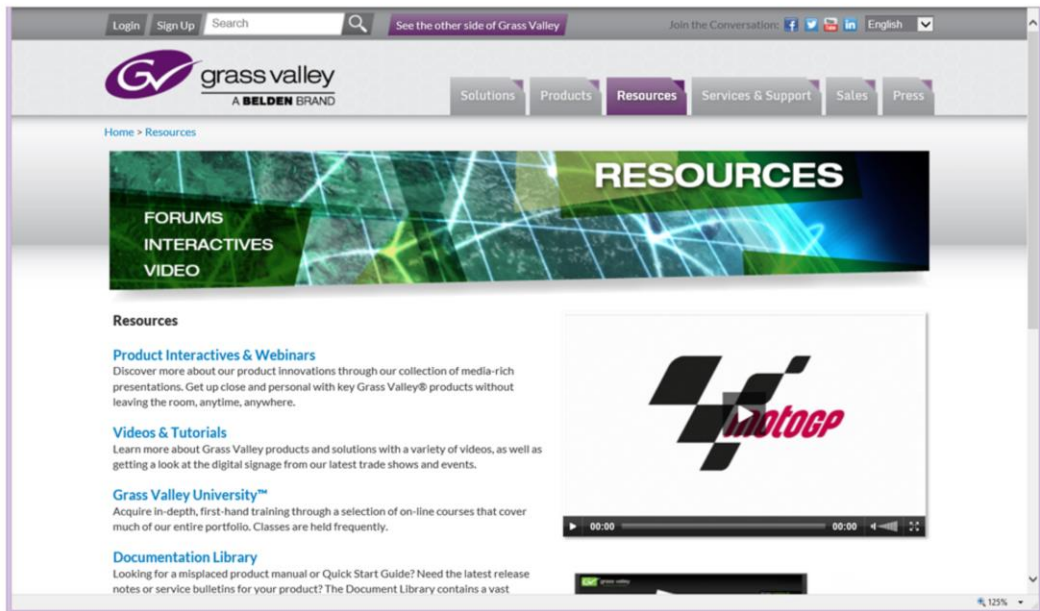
Login Sign Up Search

See the other side of Grass Valley

Join the Conversation: English

grass valley
A BELDEN BRAND

Solutions Products Resources Services & Support Sales Press

Home > Resources

RESOURCES

FORUMS
INTERACTIVES
VIDEO

Resources

Product Interactives & Webinars
Discover more about our product innovations through our collection of media-rich presentations. Get up close and personal with key Grass Valley® products without leaving the room, anytime, anywhere.

Videos & Tutorials
Learn more about Grass Valley products and solutions with a variety of videos, as well as getting a look at the digital signage from our latest trade shows and events.

Grass Valley University™
Acquire in-depth, first-hand training through a selection of on-line courses that cover much of our entire portfolio. Classes are held frequently.

Documentation Library
Looking for a misplaced product manual or Quick Start Guide? Need the latest release notes or service bulletins for your product? The Document Library contains a vast

motoGP

00:00 00:00

grass valley

125%